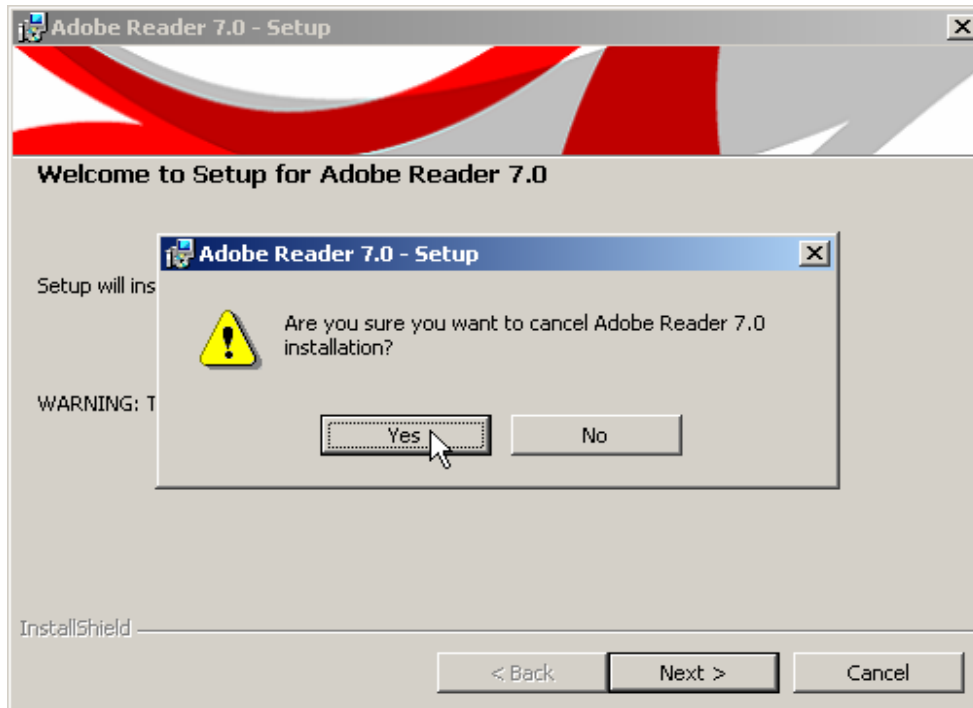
Adobe Reader 7.0 - Setup

Welcome to Setup for Adobe Reader 7.0

Setup will ins

WARNING: T

Adobe Reader 7.0 - Setup

Are you sure you want to cancel Adobe Reader 7.0 installation?

Yes

No

InstallShield

< Back

Next >

Cancel